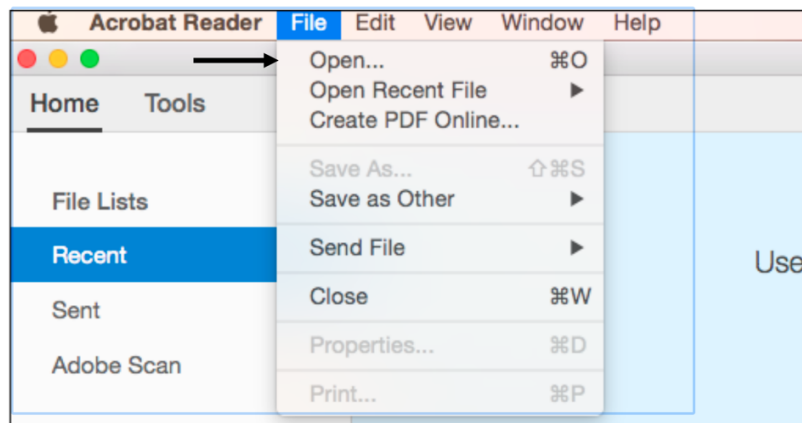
Acrobat Reader File Edit View Window Help

Home Tools

File Lists
Recent
Sent
Adobe Scan

Open... ⌘O
Open Recent File ▶
Create PDF Online...
Save As... ⇧⌘S
Save as Other ▶
Send File ▶
Close ⌘W
Properties... ⌘D
Print... ⌘P

Use